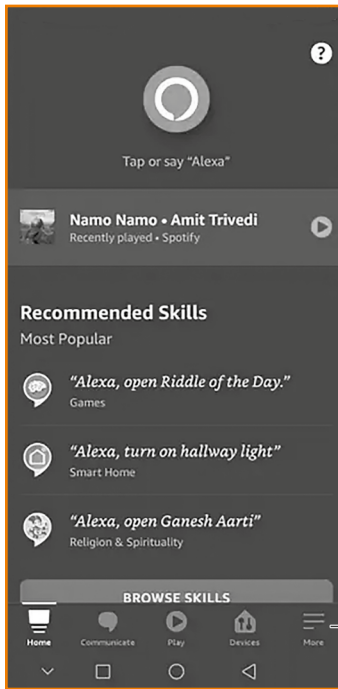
?

Tap or say "Alexa"

Namo Namo • Amit Trivedi
Recently played • Spotify

Recommended Skills
Most Popular

"Alexa, open Riddle of the Day."
Games

"Alexa, turn on hallway light"
Smart Home

"Alexa, open Ganesh Aarti"
Religion & Spirituality

BROWSE SKILLS

Home Communicate Play Devices More